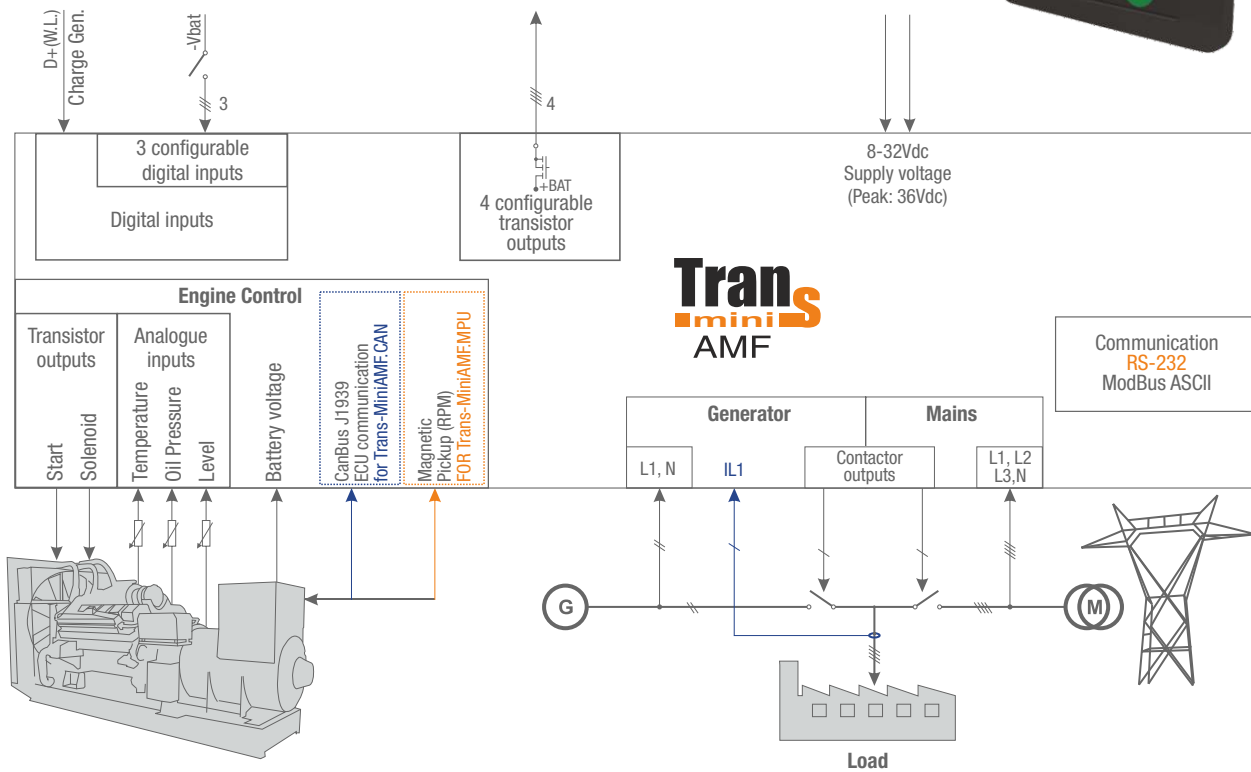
D+(W.L.)
Charge Gen.

-Vbat

3

4

3 configurable digital inputs

Digital inputs

+BAT
4 configurable transistor outputs

8-32Vdc
Supply voltage
(Peak: 36Vdc)

Trans mini AMF

Engine Control

Transistor outputs

Start

Solenoid

Analogue inputs

Temperature

Oil Pressure

Level

Battery voltage

CanBus J1939
ECU communication
for Trans-MiniAMF.CAN

Magnetic
Pickup (RPM)
FOR Trans-MiniAMF.MPU

Communication
RS-232
ModBus ASCII

Generator

Mains

L1, N

IL1

Contactor outputs

L1, L2
L3,N

G

M

Load